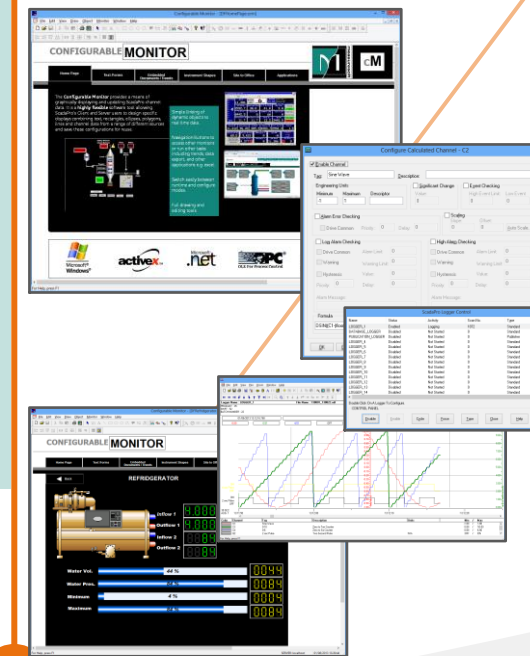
Configurable Monitor

File Edit View Show Object Window Help

CONFIGURABLE MONITOR

cM

Home Page

Text Entries

Embedded Trends

Instrument Shapes

Go to Office

Applications

The Configurable Monitor provides a means of graphically displaying and updating ScadaPro channel data. It is a highly flexible software tool allowing ScadaPro Client and Server users to design specific displays combining text, rectangles, ellipses, polygons, lines and channel data from a range of different sources and save these configurations for reuse.

Simple linking of dynamic objects to real time data.

Navigation buttons to access other monitors or run other tasks including trends, data export, and other applications e.g. Excel.

Switch easily between runtime and configure modes.

Full drawing and editing tools.

Microsoft Windows

activex

Microsoft .net

OPC

Configure Calculated Channel - C2

Enable Channel

Tag Sine Wave

Description

Engineering Units

Minimum

Maximum

Decimals

Significant Change

Event Checking

Alarm Error Checking

Scaling

Drive Common

Warning

Hysteresis

Log Alarm Checking

High Alarm Checking

Formula

OK

ScadaPro Logger Control

Name

Status

Activity

Scan Rate

Type

Enable

Disable

Cycle

Pause

Tidy

Close

Help

CONFIGURABLE MONITOR

REFRIGERATOR

Back

InFlow 1

OutFlow 1

Inflow 2

Outflow 2

4.000

4.000

Water Vol.

Water Pres.

Minimum

Maximum

44 %

4 %

0044

0084

0004

0084